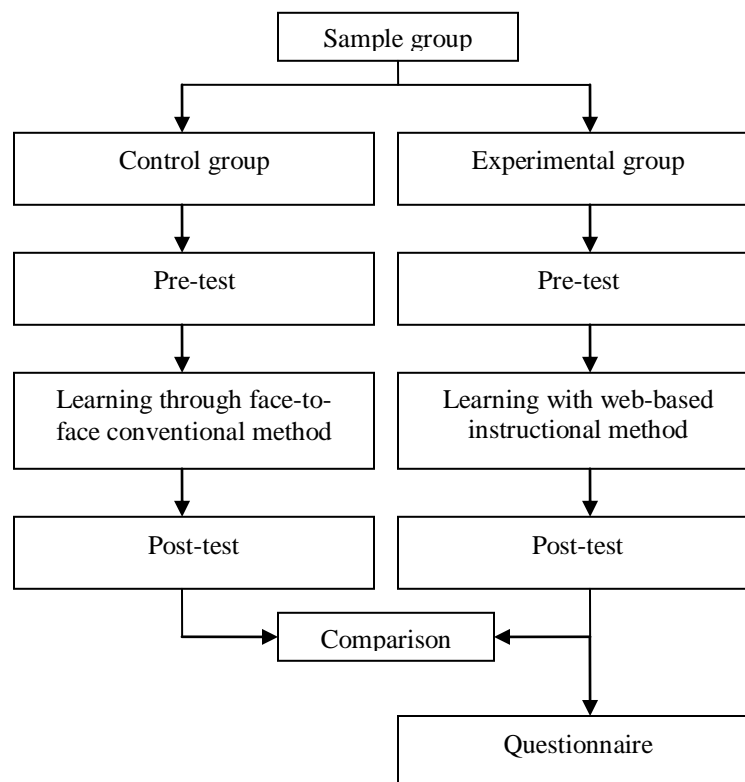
Sample group

Control group

Experimental group

Pre-test

Pre-test

Learning through face-to-face conventional method

Learning with web-based instructional method

Post-test

Post-test

Comparison

Questionnaire